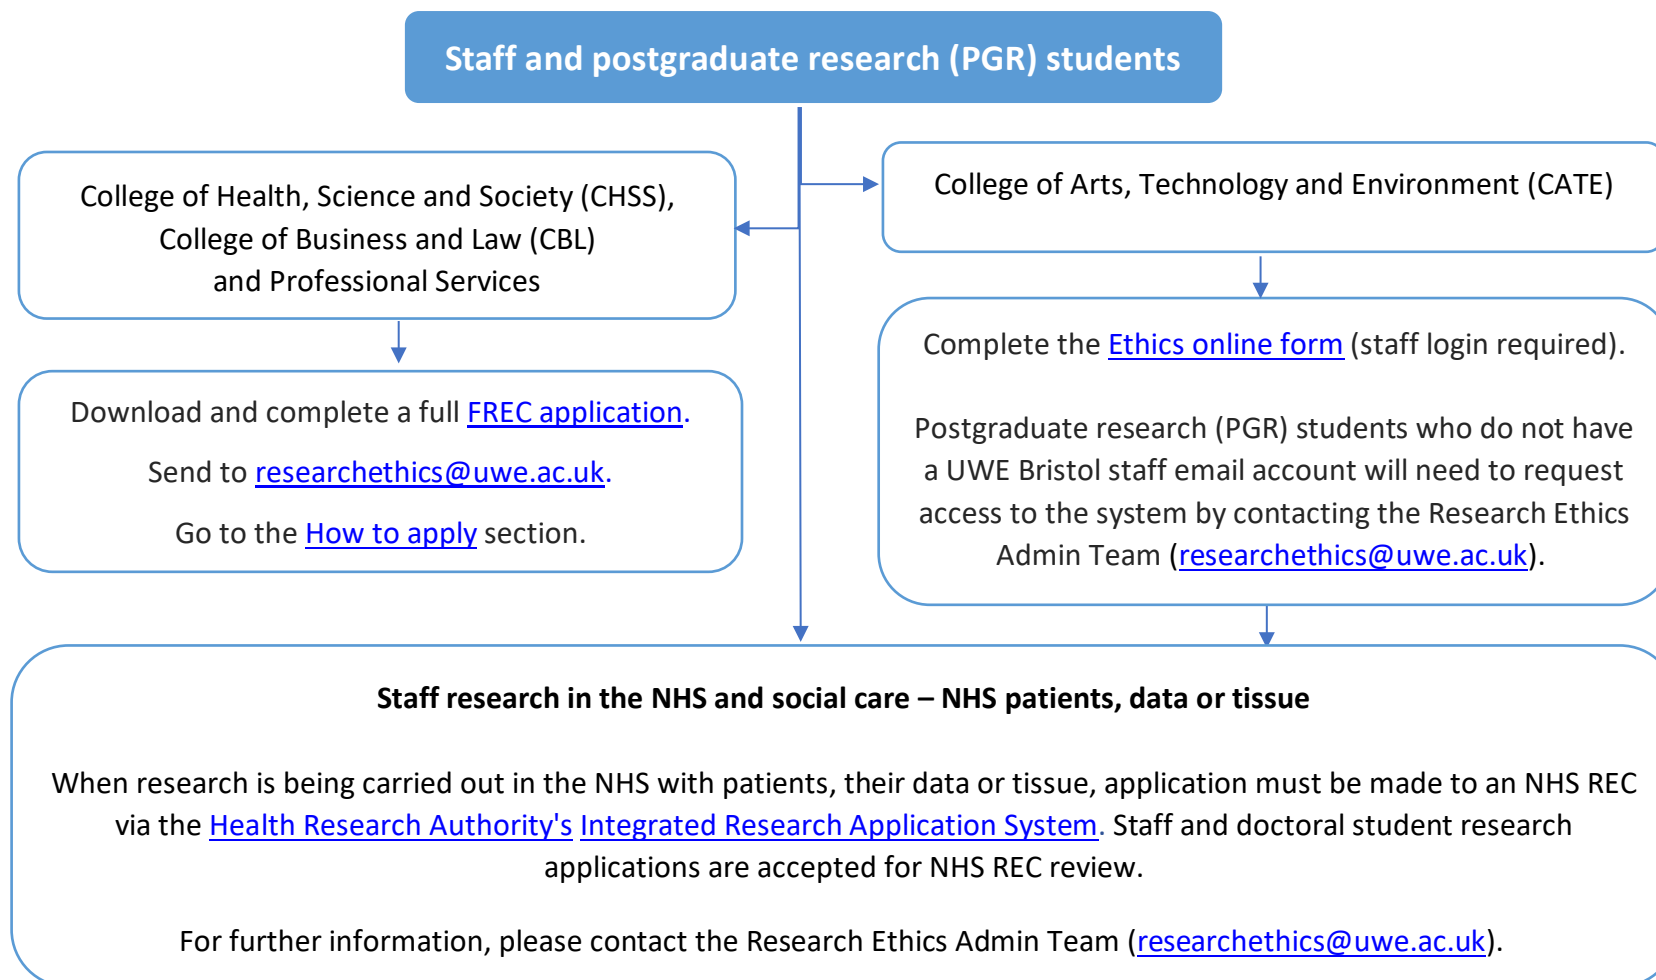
Staff and postgraduate research (PGR) students

College of Health, Science and Society (CHSS), College of Business and Law (CBL) and Professional Services

Download and complete a full FREC application.

Send to researchethics@uwe.ac.uk.

Go to the How to apply section.

College of Arts, Technology and Environment (CATE)

Complete the Ethics online form (staff login required).

Postgraduate research (PGR) students who do not have a UWE Bristol staff email account will need to request access to the system by contacting the Research Ethics Admin Team (researchethics@uwe.ac.uk).

Staff research in the NHS and social care – NHS patients, data or tissue

When research is being carried out in the NHS with patients, their data or tissue, application must be made to an NHS REC via the Health Research Authority's Integrated Research Application System. Staff and doctoral student research applications are accepted for NHS REC review.

For further information, please contact the Research Ethics Admin Team (researchethics@uwe.ac.uk).